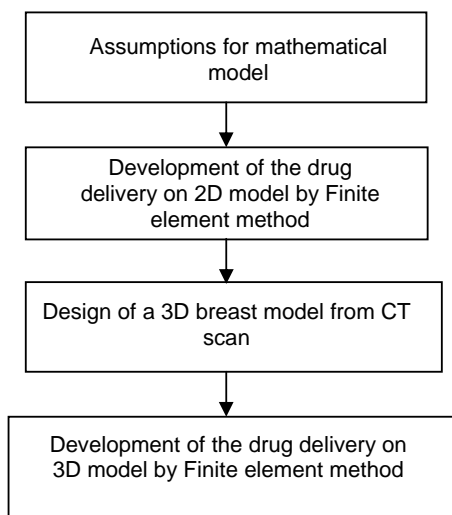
Assumptions for mathematical model

Development of the drug delivery on 2D model by Finite element method

Design of a 3D breast model from CT scan

Development of the drug delivery on 3D model by Finite element method